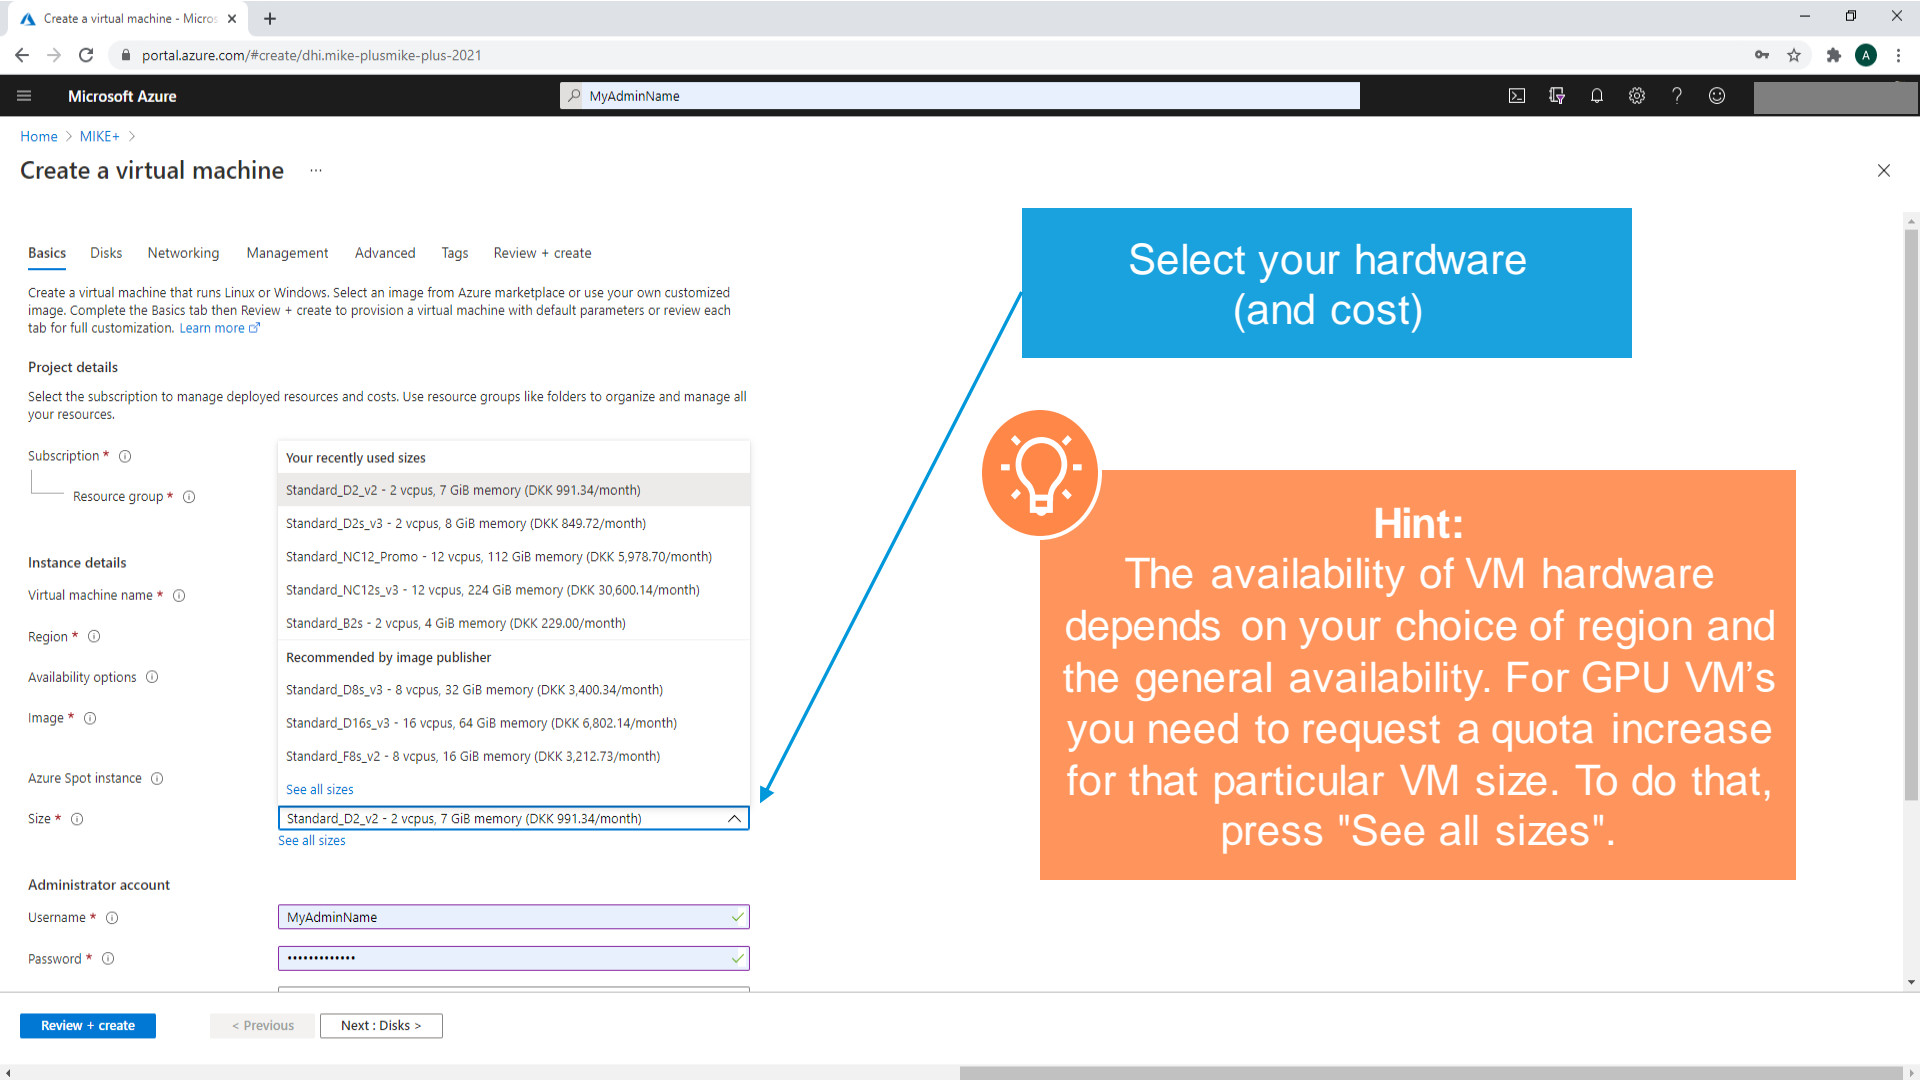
Create a virtual machine - Micros ×
+
portal.azure.com/#create/dhi.mike-plusmike-plus-2021
A
Microsoft Azure
MyAdminName
Home > MIKE+ >
Create a virtual machine ...
×
Basics Disks Networking Management Advanced Tags Review + create
Create a virtual machine that runs Linux or Windows. Select an image from Azure marketplace or use your own customized image. Complete the Basics tab then Review + create to provision a virtual machine with default parameters or review each tab for full customization. Learn more

Project details
Select the subscription to manage deployed resources and costs. Use resource groups like folders to organize and manage all your resources.
Subscription *
Resource group *
Instance details
Virtual machine name *
Region *
Availability options
Image *
Azure Spot instance
Size *
Your recently used sizes
Standard_D2_v2 - 2 vcpus, 7 GiB memory (DKK 991.34/month)
Standard_D2s_v3 - 2 vcpus, 8 GiB memory (DKK 849.72/month)
Standard_NC12_Promo - 12 vcpus, 112 GiB memory (DKK 5,978.70/month)
Standard_NC12s_v3 - 12 vcpus, 224 GiB memory (DKK 30,600.14/month)
Standard_B2s - 2 vcpus, 4 GiB memory (DKK 229.00/month)
Recommended by image publisher
Standard_D8s_v3 - 8 vcpus, 32 GiB memory (DKK 3,400.34/month)
Standard_D16s_v3 - 16 vcpus, 64 GiB memory (DKK 6,802.14/month)
Standard_F8s_v2 - 8 vcpus, 16 GiB memory (DKK 3,212.73/month)
See all sizes
Standard_D2_v2 - 2 vcpus, 7 GiB memory (DKK 991.34/month)
See all sizes
Administrator account
Username *
MyAdminName
Password *
••••••••••••••
Review + create
< Previous
Next : Disks >

Select your hardware (and cost)

Hint:
The availability of VM hardware depends on your choice of region and the general availability. For GPU VM’s you need to request a quota increase for that particular VM size. To do that, press "See all sizes".